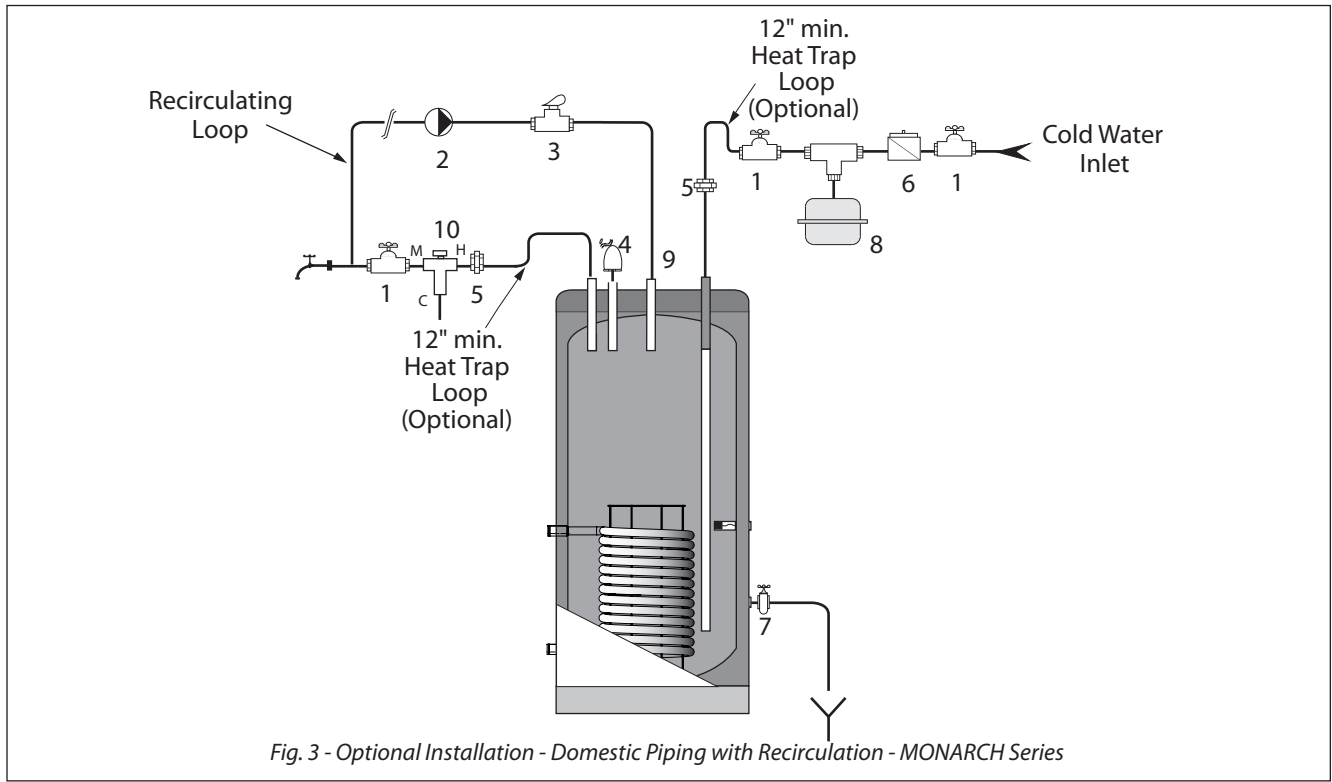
Recirculating Loop

2

3

12" min. Heat Trap Loop (Optional)

Cold Water Inlet

5

1

6

1

8

10

M

H

4

9

1

5

C

12" min. Heat Trap Loop (Optional)

7

Fig. 3 - Optional Installation - Domestic Piping with Recirculation - MONARCH Series